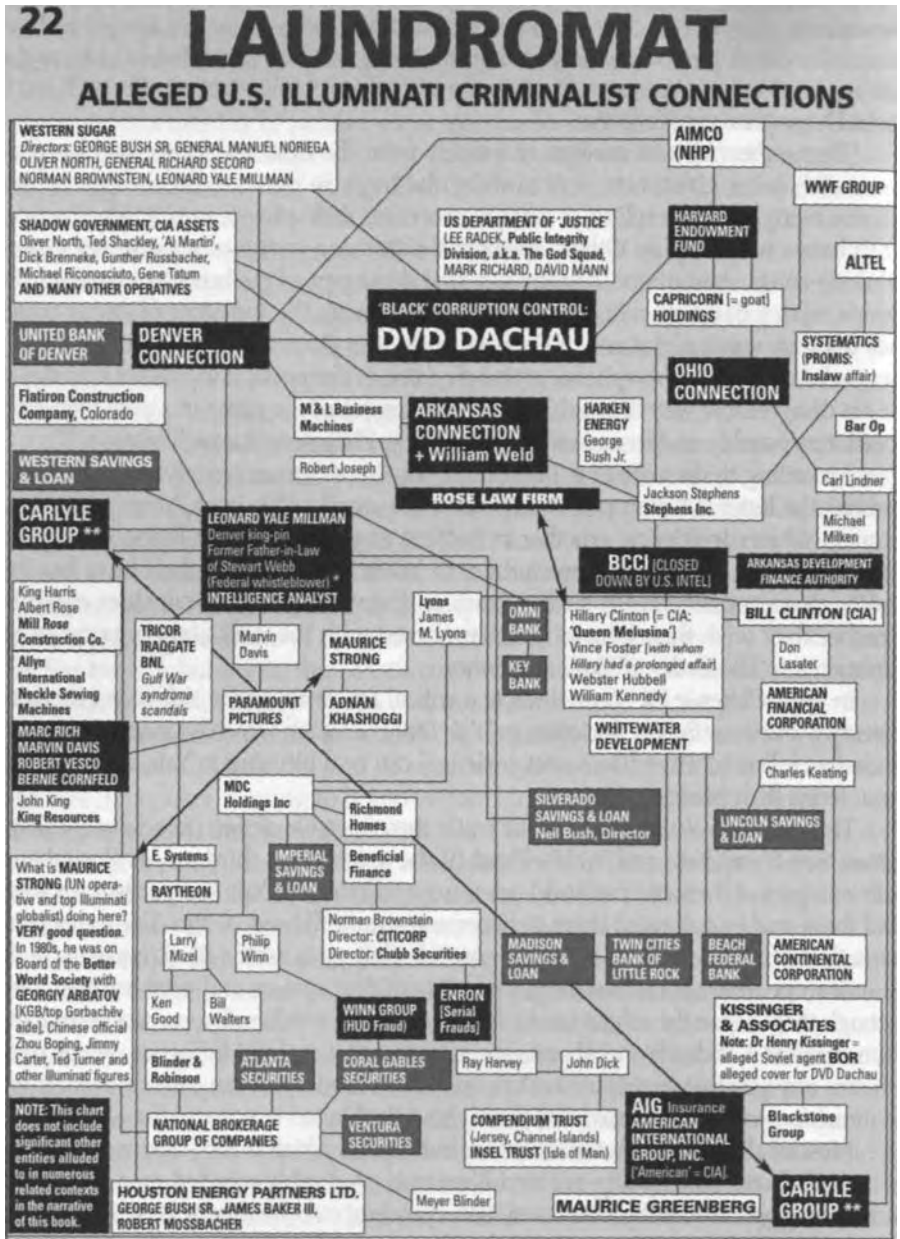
22 LAUNDROMAT
ALLEGED U.S. ILLUMINATI CRIMINALIST CONNECTIONS

WESTERN SUGAR
Directors: GEORGE BUSH SR, GENERAL MANUEL NORIEGA OLIVER NORTH, GENERAL RICHARD SECORD NORMAN BROWNSTEIN, LEONARD YALE MILLMAN

AIMCO (NHP)

WWF GROUP

SHADOW GOVERNMENT, CIA ASSETS
Oliver North, Ted Shackley, 'Al Martin', Dick Brenneke, Gunther Russbacher, Michael Riconosciuto, Gene Tatum AND MANY OTHER OPERATIVES

US DEPARTMENT OF 'JUSTICE'
LEE RADEK, Public Integrity Division, a.k.a. The God Squad, MARK RICHARD, DAVID MANN

HARVARD ENDOWMENT FUND

ALTEL

'BLACK' CORRUPTION CONTROL:
DVD DACHAU

CAPRICORN [= goat] HOLDINGS

UNITED BANK OF DENVER

DENVER CONNECTION

SYSTEMATICS (PROMIS: Inslaw affair)

OHIO CONNECTION

Flatiron Construction Company, Colorado

M & L Business Machines

ARKANSAS CONNECTION + William Weld

HARKEN ENERGY George Bush Jr.

Bar Op

Robert Joseph

WESTERN SAVINGS & LOAN

ROSE LAW FIRM

Jackson Stephens Stephens Inc.

Carl Lindner

CARLYLE GROUP **

LEONARD YALE MILLMAN
Denver king-pin Former Father-in-Law of Stewart Webb (Federal whistleblower) * INTELLIGENCE ANALYST

Michael Milken

BCCI [CLOSED DOWN BY U.S. INTEL]

ARKANSAS DEVELOPMENT FINANCE AUTHORITY

King Harris Albert Rose Mill Rose Construction Co.

Allyn International Neckle Sewing Machines

TRICOR IRAQGATE BNL Gulf War syndrome scandals

Marvin Davis

MAURICE STRONG

Lyons James M. Lyons

OMNI BANK

KEY BANK

Hillary Clinton [= CIA: 'Queen Melusina'] Vince Foster [with whom Hillary had a prolonged affair] Webster Hubbell William Kennedy

BILL CLINTON [CIA]

Don Lasater

PARAMOUNT PICTURES

ADNAN KHASHOGGI

AMERICAN FINANCIAL CORPORATION

MARC RICH MARVIN DAVIS ROBERT VESCO BERNIE CORNFELD

WHITEWATER DEVELOPMENT

John King King Resources

MDC Holdings Inc

Richmond Homes

SILVERADO SAVINGS & LOAN Neil Bush, Director

Charles Keating

LINCOLN SAVINGS & LOAN

What is MAURICE STRONG (UN operative and top Illuminati globalist) doing here? VERY good question. In 1980s, he was on Board of the Better World Society with GEORGIY ARBATOV [KGB/top Gorbachëv aide], Chinese official Zhou Boping, Jimmy Carter, Ted Turner and other Illuminati figures

E. Systems

IMPERIAL SAVINGS & LOAN

Beneficial Finance

RAYTHEON

Larry Mizel

Philip Winn

Norman Brownstein Director: CITICORP Director: Chubb Securities

MADISON SAVINGS & LOAN

TWIN CITIES BANK OF LITTLE ROCK

BEACH FEDERAL BANK

AMERICAN CONTINENTAL CORPORATION

Ken Good

Bill Walters

WINN GROUP (HUD Fraud)

ENRON [Serial Frauds]

KISSINGER & ASSOCIATES
Note: Dr Henry Kissinger = alleged Soviet agent BOR alleged cover for DVD Dachau

Blinder & Robinson

ATLANTA SECURITIES

CORAL GABLES SECURITIES

Ray Harvey

John Dick

NOTE: This chart does not include significant other entities alluded to in numerous related contexts in the narrative of this book.

NATIONAL BROKERAGE GROUP OF COMPANIES

VENTURA SECURITIES

COMPENDIUM TRUST (Jersey, Channel Islands) INSEL TRUST (Isle of Man)

AIG Insurance AMERICAN INTERNATIONAL GROUP, INC. ['American' = CIA]

Blackstone Group

HOUSTON ENERGY PARTNERS LTD.
GEORGE BUSH SR., JAMES BAKER III, ROBERT MOSSBACHER

Meyer Blinder

MAURICE GREENBERG

CARLYLE GROUP **